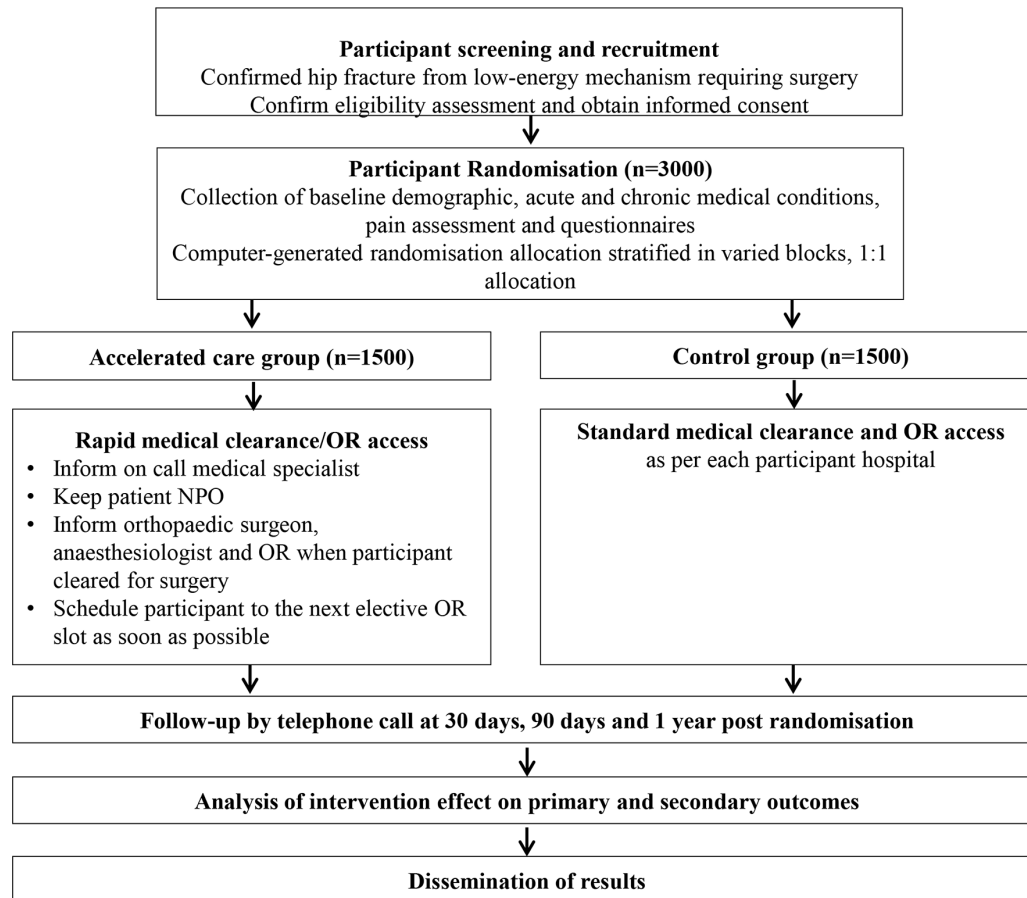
**Participant screening and recruitment**
Confirmed hip fracture from low-energy mechanism requiring surgery
Confirm eligibility assessment and obtain informed consent

**Participant Randomisation (n=3000)**
Collection of baseline demographic, acute and chronic medical conditions, pain assessment and questionnaires
Computer-generated randomisation allocation stratified in varied blocks, 1:1 allocation

**Accelerated care group (n=1500)**

**Rapid medical clearance/OR access**
• Inform on call medical specialist
• Keep patient NPO
• Inform orthopaedic surgeon, anaesthesiologist and OR when participant cleared for surgery
• Schedule participant to the next elective OR slot as soon as possible

**Control group (n=1500)**

**Standard medical clearance and OR access**
as per each participant hospital

**Follow-up by telephone call at 30 days, 90 days and 1 year post randomisation**

**Analysis of intervention effect on primary and secondary outcomes**

**Dissemination of results**